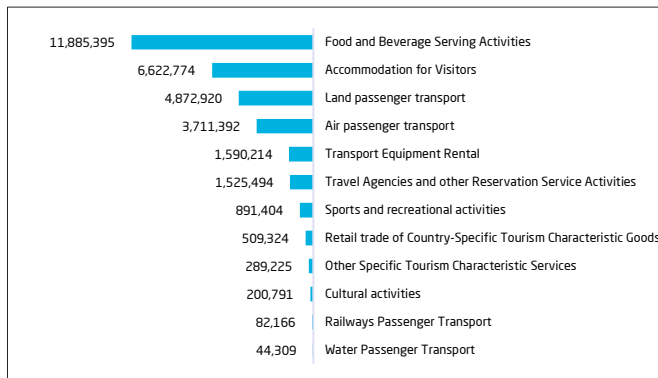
| | |
|---|---|
| 11,885,395 | Food and Beverage Serving Activities |
| 6,622,774 | Accommodation for Visitors |
| 4,872,920 | Land passenger transport |
| 3,711,392 | Air passenger transport |
| 1,590,214 | Transport Equipment Rental |
| 1,525,494 | Travel Agencies and other Reservation Service Activities |
| 891,404 | Sports and recreational activities |
| 509,324 | Retail trade of Country-Specific Tourism Characteristic Goods |
| 289,225 | Other Specific Tourism Characteristic Services |
| 200,791 | Cultural activities |
| 82,166 | Railways Passenger Transport |
| 44,309 | Water Passenger Transport |